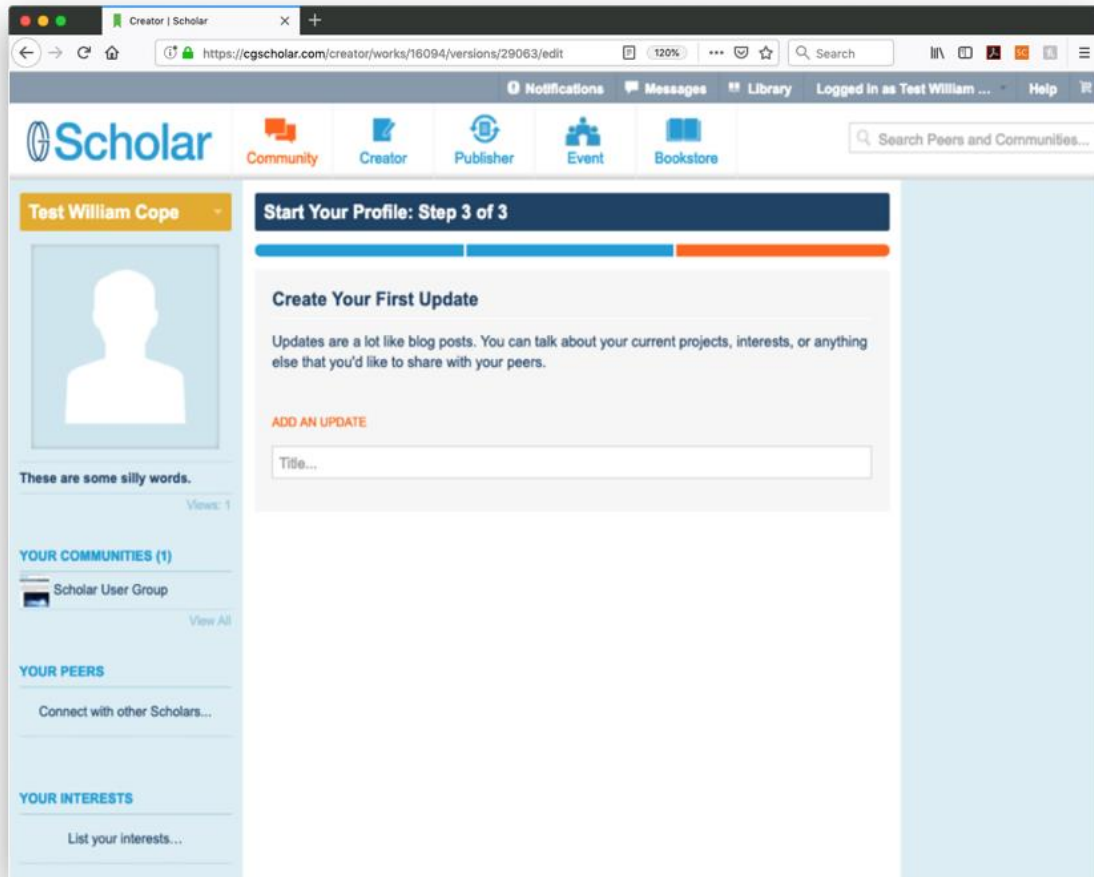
Creator | Scholar

https://cgscholar.com/creator/works/16094/versions/29063/edit

120%

Search

Notifications Messages Library Logged in as Test William ... Help

Scholar

Community Creator Publisher Event Bookstore

Search Peers and Communities...

Test William Cope

Start Your Profile: Step 3 of 3

Create Your First Update

Updates are a lot like blog posts. You can talk about your current projects, interests, or anything else that you'd like to share with your peers.

ADD AN UPDATE

Title...

These are some silly words.

Views: 1

YOUR COMMUNITIES (1)

Scholar User Group

View All

YOUR PEERS

Connect with other Scholars...

YOUR INTERESTS

List your interests...